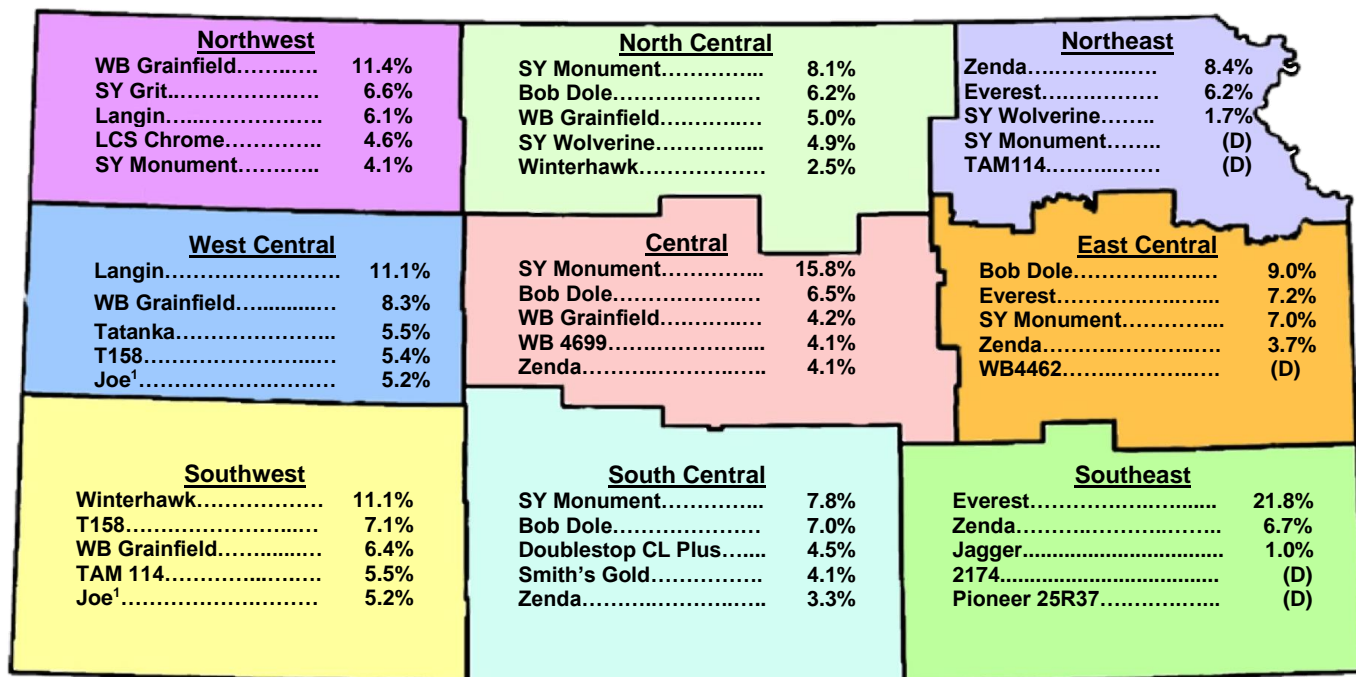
Northwest
WB Grainfield………. 11.4%
SY Grit………………. 6.6%
Langin………………. 6.1%
LCS Chrome…………. 4.6%
SY Monument………. 4.1%

North Central
SY Monument………….. 8.1%
Bob Dole………………… 6.2%
WB Grainfield…………. 5.0%
SY Wolverine………….. 4.9%
Winterhawk……………… 2.5%

Northeast
Zenda…………………. 8.4%
Everest……………… 6.2%
SY Wolverine…….. 1.7%
SY Monument……. (D)
TAM114…………… (D)

West Central
Langin…………………… 11.1%
WB Grainfield…………. 8.3%
Tatanka………………….. 5.5%
T158……………………… 5.4%
Joe$^1$……………………… 5.2%

Central
SY Monument………….. 15.8%
Bob Dole………………… 6.5%
WB Grainfield…………. 4.2%
WB 4699………………… 4.1%
Zenda……………………. 4.1%

East Central
Bob Dole…………………. 9.0%
Everest…………………… 7.2%
SY Monument…………… 7.0%
Zenda…………………….. 3.7%
WB4462………………….. (D)

Southwest
Winterhawk…………… 11.1%
T158…………………… 7.1%
WB Grainfield………… 6.4%
TAM 114……………… 5.5%
Joe$^1$…………………… 5.2%

South Central
SY Monument………….. 7.8%
Bob Dole………………… 7.0%
Doublestop CL Plus…… 4.5%
Smith's Gold…………… 4.1%
Zenda……………………. 3.3%

Southeast
Everest……………………. 21.8%
Zenda……………………… 6.7%
Jagger………………………. 1.0%
2174………………………… (D)
Pioneer 25R37…………….. (D)